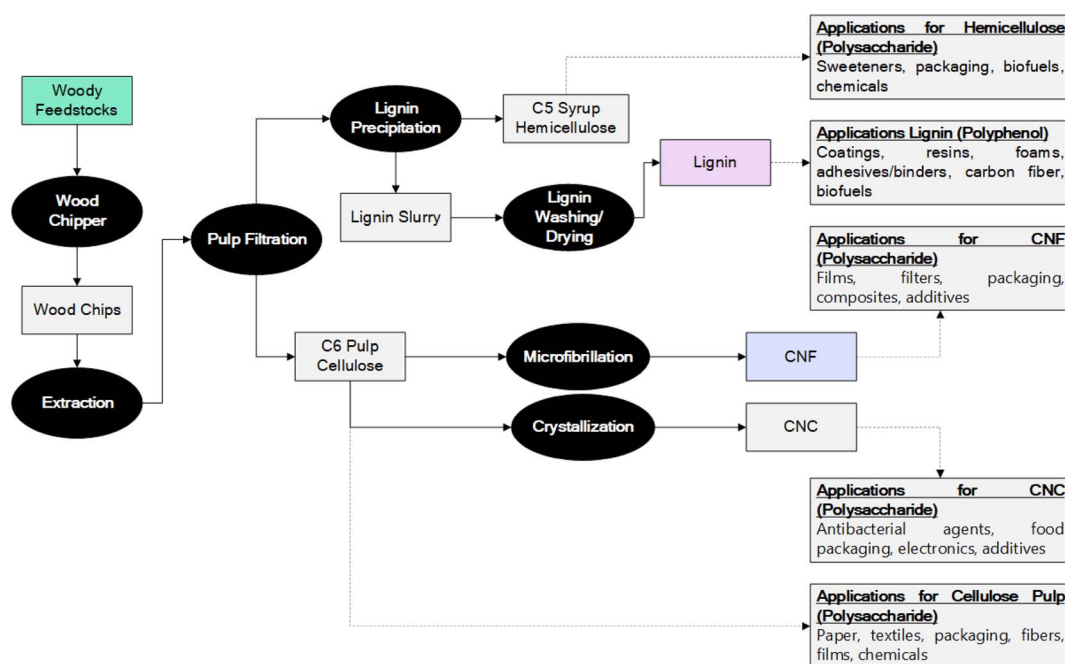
Woody Feedstocks

Wood Chipper

Wood Chips

Extraction

Pulp Filtration

Lignin Precipitation

C5 Syrup Hemicellulose

Applications for Hemicellulose (Polysaccharide)
Sweeteners, packaging, biofuels, chemicals

Lignin Slurry

Lignin Washing/ Drying

Lignin

Applications Lignin (Polyphenol)
Coatings, resins, foams, adhesives/binders, carbon fiber, biofuels

Applications for CNF (Polysaccharide)
Films, filters, packaging, composites, additives

C6 Pulp Cellulose

Microfibrillation

CNF

Crystallization

CNC

Applications for CNC (Polysaccharide)
Antibacterial agents, food packaging, electronics, additives

Applications for Cellulose Pulp (Polysaccharide)
Paper, textiles, packaging, fibers, films, chemicals